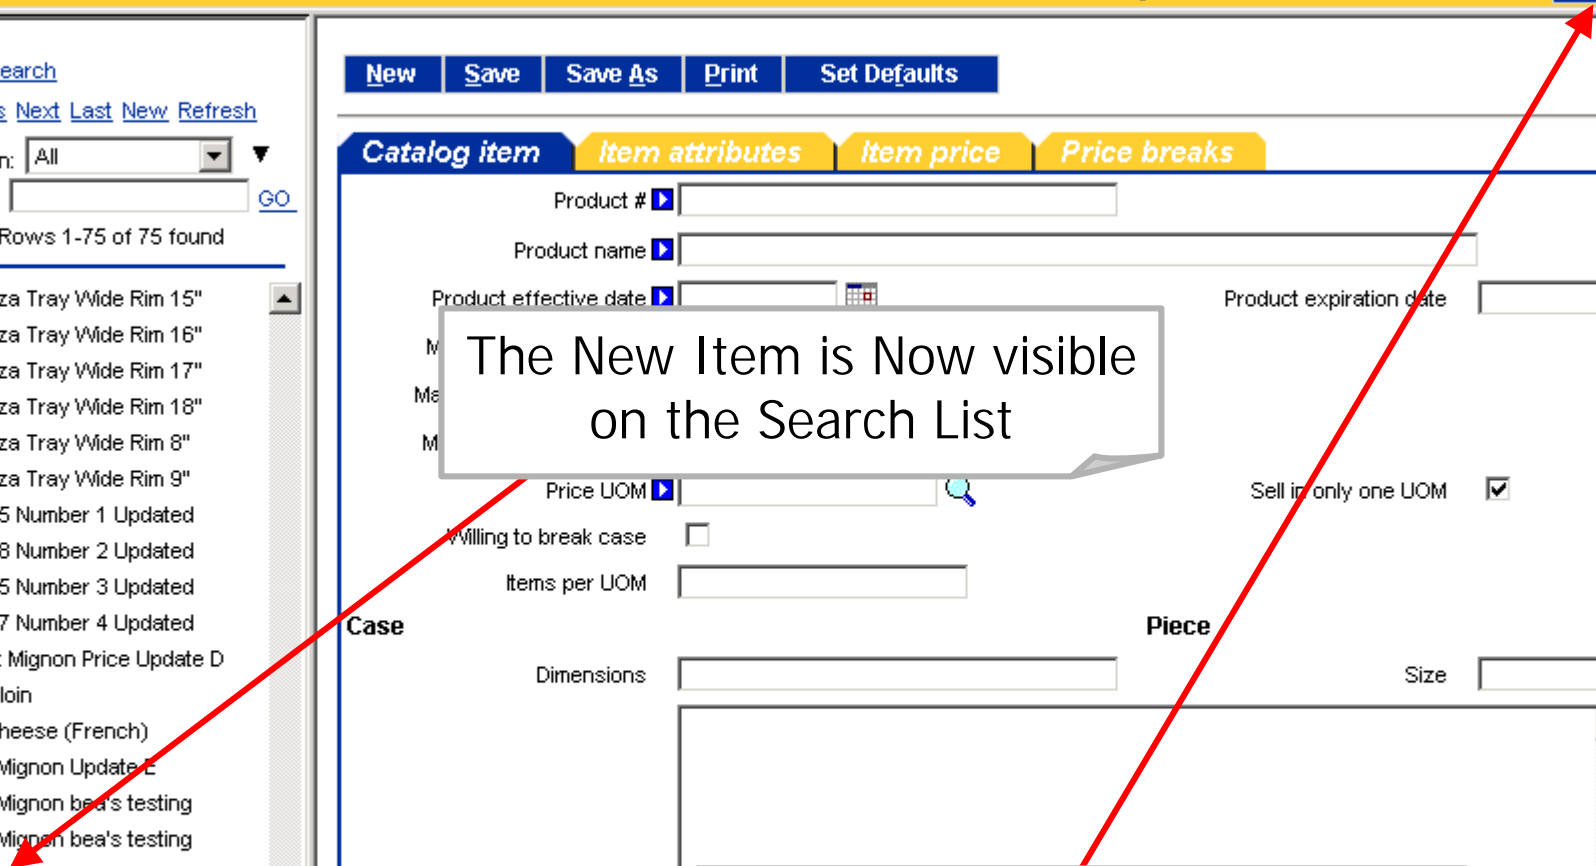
earch
s Next Last New Refresh
n: All
GO
Rows 1-75 of 75 found
za Tray Wide Rim 15"
za Tray Wide Rim 16"
za Tray Wide Rim 17"
za Tray Wide Rim 18"
za Tray Wide Rim 8"
za Tray Wide Rim 9"
5 Number 1 Updated
8 Number 2 Updated
5 Number 3 Updated
7 Number 4 Updated
Mignon Price Update D
loin
heese (French)
Mignon Update E
Mignon bea's testing
Mignon bea's testing

New Save Save As Print Set Defaults

Catalog item Item attributes Item price Price breaks

Product #
Product name
Product effective date
Product expiration date
M
Ma
M
The New Item is Now visible on the Search List
Price UOM
Sell in only one UOM
Willing to break case
Items per UOM
Case
Piece
Dimensions
Size